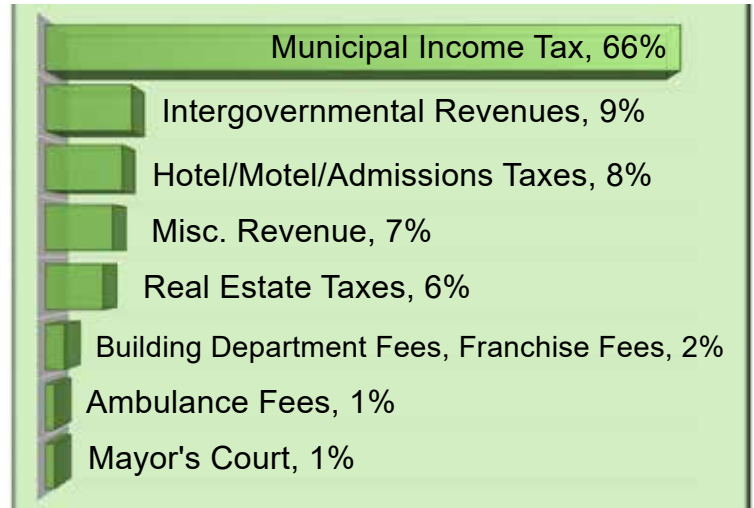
Municipal Income Tax, 66%
Intergovernmental Revenues, 9%
Hotel/Motel/Admissions Taxes, 8%
Misc. Revenue, 7%
Real Estate Taxes, 6%
Building Department Fees, Franchise Fees, 2%
Ambulance Fees, 1%
Mayor's Court, 1%